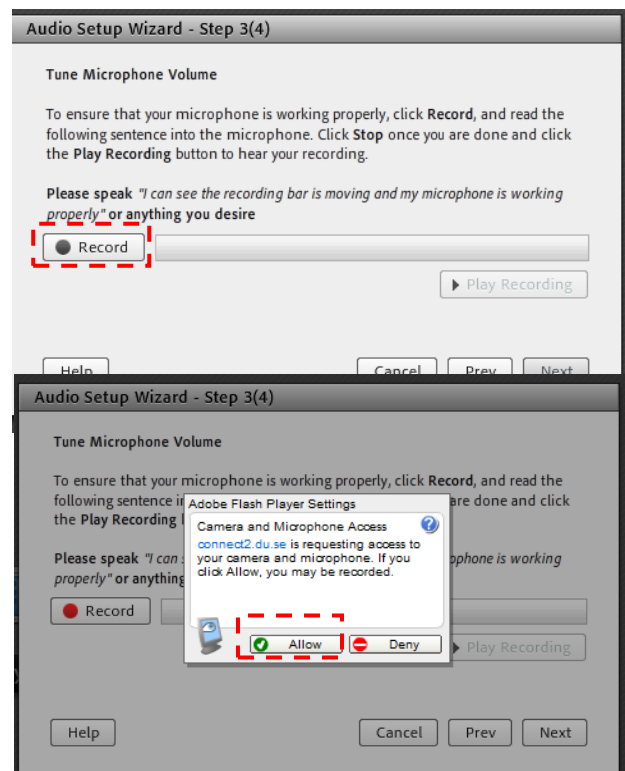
Audio Setup Wizard - Step 3(4)

Tune Microphone Volume

To ensure that your microphone is working properly, click **Record**, and read the following sentence into the microphone. Click **Stop** once you are done and click the **Play Recording** button to hear your recording.

**Please speak** *"I can see the recording bar is moving and my microphone is working properly"* **or anything you desire**

Record

Play Recording

Help Cancel Prev Next

Audio Setup Wizard - Step 3(4)

Tune Microphone Volume

To ensure that your microphone is working properly, click **Record**, and read the following sentence in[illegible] are done and click the **Play Recording** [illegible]

**Please speak** *"I can s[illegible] ophone is working properly"* **or anything** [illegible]

Adobe Flash Player Settings

Camera and Microphone Access

connect2.du.se is requesting access to your camera and microphone. If you click Allow, you may be recorded.

Allow Deny

Record

Play Recording

Help Cancel Prev Next